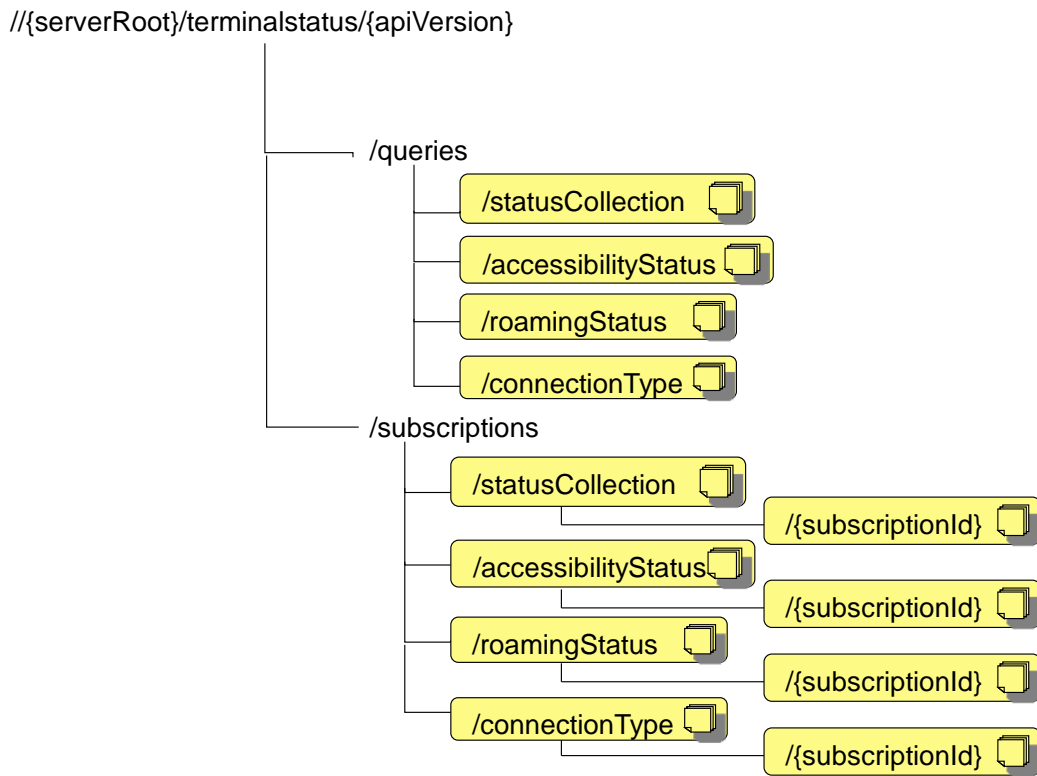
//{serverRoot}/terminalstatus/{apiVersion}

/queries

/statusCollection

/accessibilityStatus

/roamingStatus

/connectionType

/subscriptions

/statusCollection

/{subscriptionId}

/accessibilityStatus

/{subscriptionId}

/roamingStatus

/{subscriptionId}

/connectionType

/{subscriptionId}